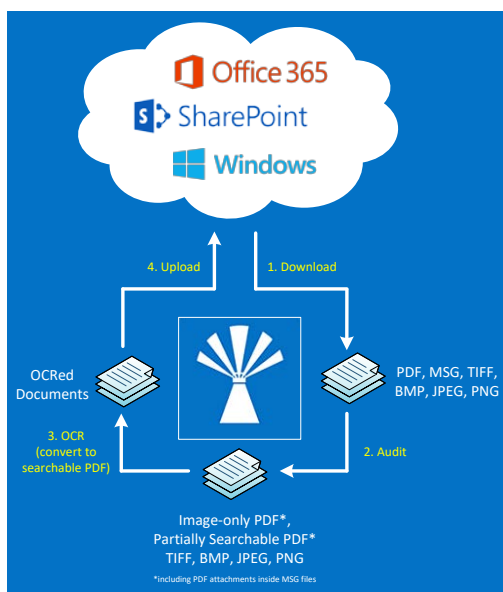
Office 365

SharePoint

Windows

4. Upload

1. Download

OCRed Documents

PDF, MSG, TIFF, BMP, JPEG, PNG

3. OCR (convert to searchable PDF)

2. Audit

Image-only PDF*, Partially Searchable PDF* TIFF, BMP, JPEG, PNG

*including PDF attachments inside MSG files